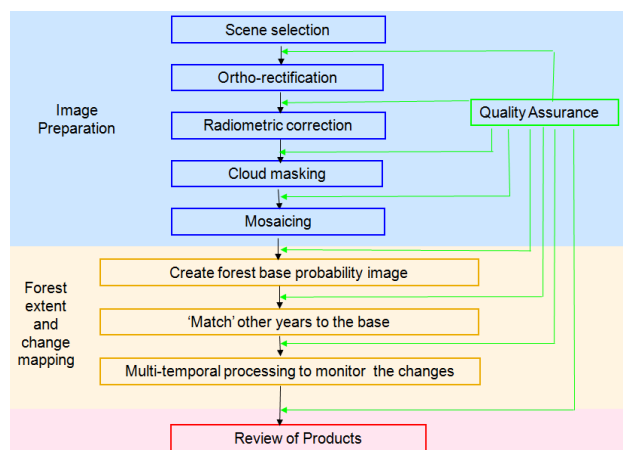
Image Preparation

Scene selection

Ortho-rectification

Radiometric correction

Cloud masking

Mosaicing

Quality Assurance

Forest extent and change mapping

Create forest base probability image

‘Match’ other years to the base

Multi-temporal processing to monitor the changes

Review of Products